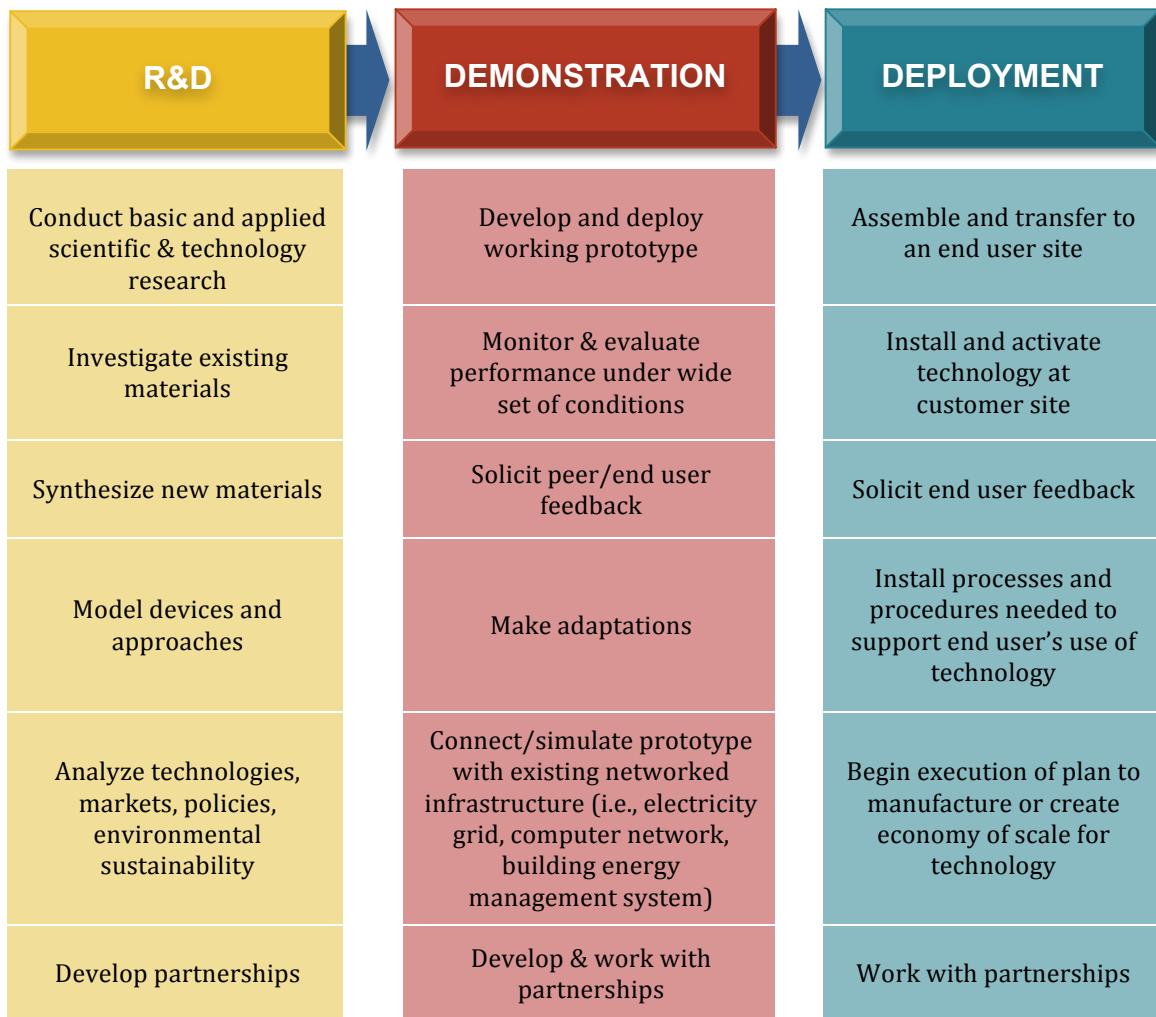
| R&D | DEMONSTRATION | DEPLOYMENT |
|---|---|---|
| Conduct basic and applied scientific & technology research | Develop and deploy working prototype | Assemble and transfer to an end user site |
| Investigate existing materials | Monitor & evaluate performance under wide set of conditions | Install and activate technology at customer site |
| Synthesize new materials | Solicit peer/end user feedback | Solicit end user feedback |
| Model devices and approaches | Make adaptations | Install processes and procedures needed to support end user's use of technology |
| Analyze technologies, markets, policies, environmental sustainability | Connect/simulate prototype with existing networked infrastructure (i.e., electricity grid, computer network, building energy management system) | Begin execution of plan to manufacture or create economy of scale for technology |
| Develop partnerships | Develop & work with partnerships | Work with partnerships |